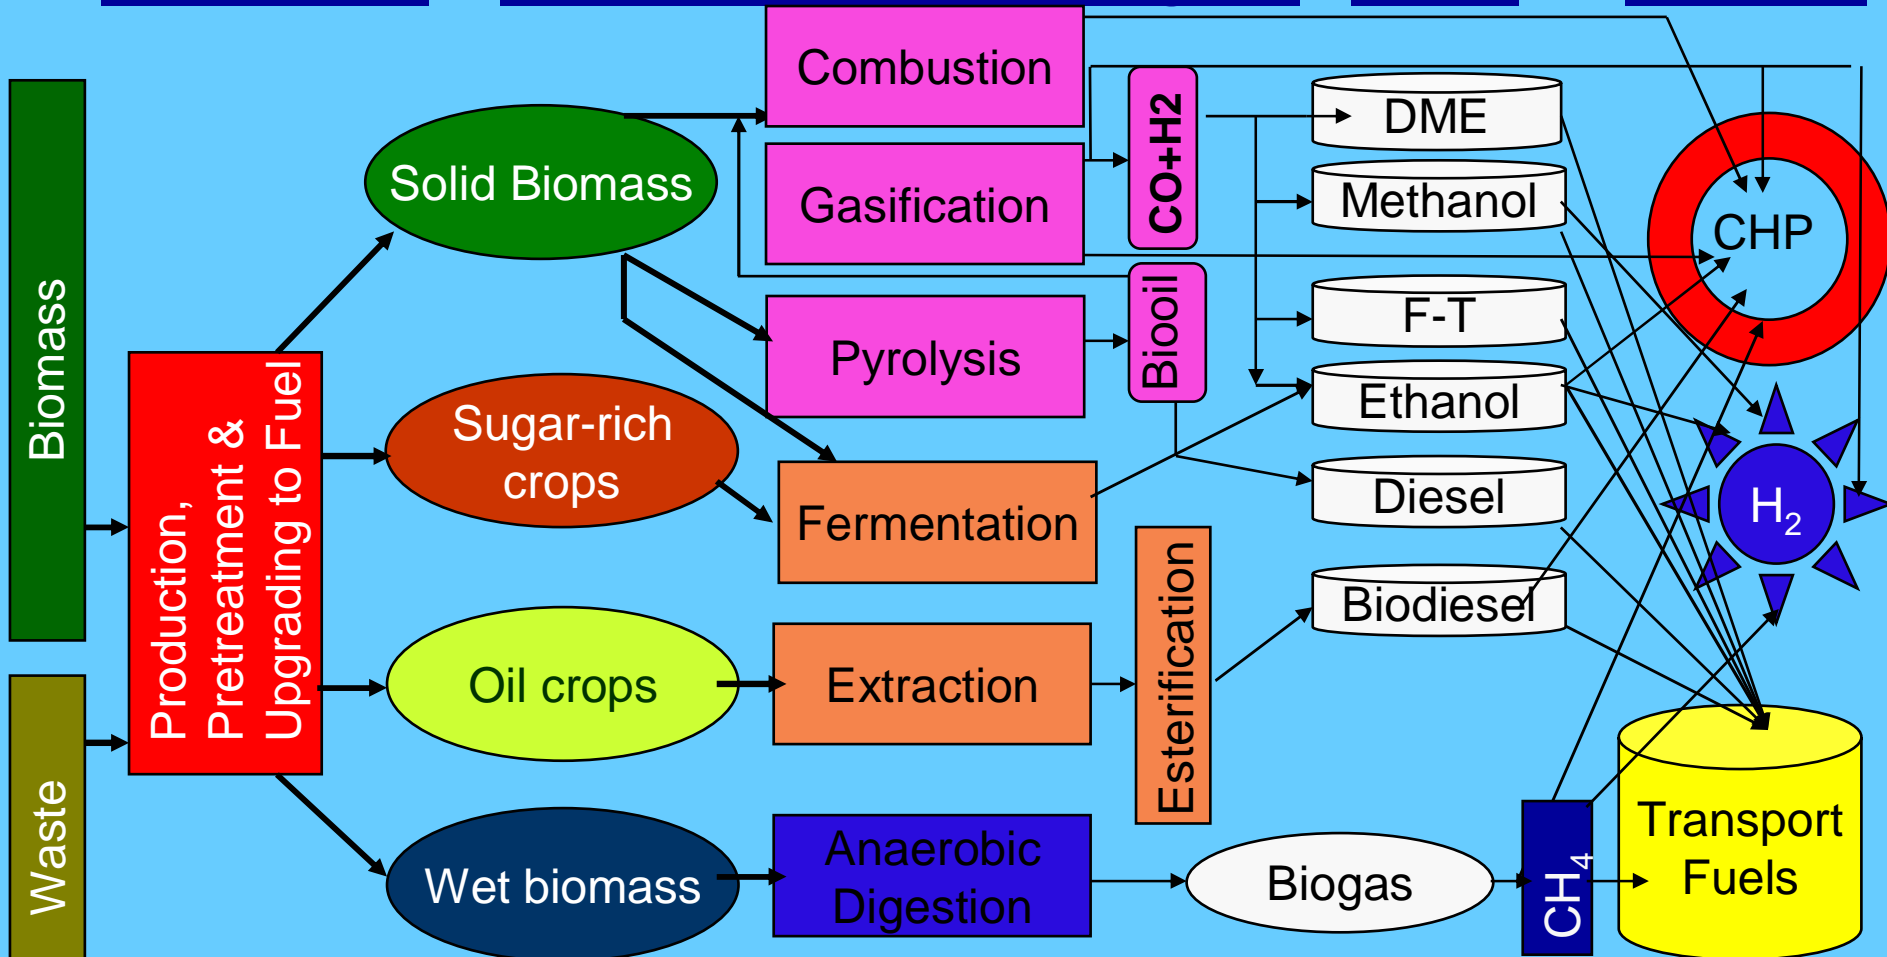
Biomass

Waste

Production, Pretreatment & Upgrading to Fuel

Solid Biomass

Sugar-rich crops

Oil crops

Wet biomass

Combustion

Gasification

Pyrolysis

Fermentation

Extraction

Anaerobic Digestion

CO+H2

Biooil

Esterification

DME

Methanol

F-T

Ethanol

Diesel

Biodiesel

Biogas

$CH_4$

CHP

$H_2$

Transport Fuels